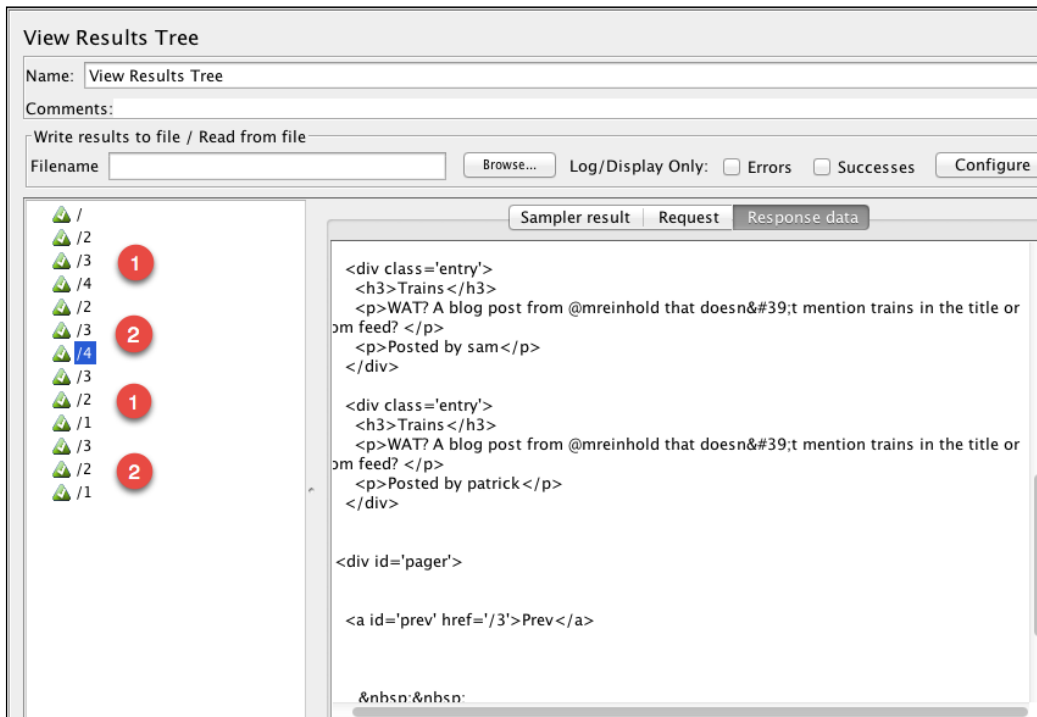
View Results Tree

Name: View Results Tree

Comments:

Write results to file / Read from file

Filename [Browse...] Log/Display Only: Errors Successes [Configure]

/
/2
/3
/4
/2
/3
/4
/3
/2
/1
/3
/2
/1

1
2
1
2

Sampler result | Request | Response data

<div class='entry'>
<h3>Trains</h3>
<p>WAT? A blog post from @mreinhold that doesn&#39;t mention trains in the title or
om feed? </p>
<p>Posted by sam</p>
</div>

<div class='entry'>
<h3>Trains</h3>
<p>WAT? A blog post from @mreinhold that doesn&#39;t mention trains in the title or
om feed? </p>
<p>Posted by patrick</p>
</div>

<div id='pager'>

<a id='prev' href='/3'>Prev</a>

&nbsp;&nbsp;